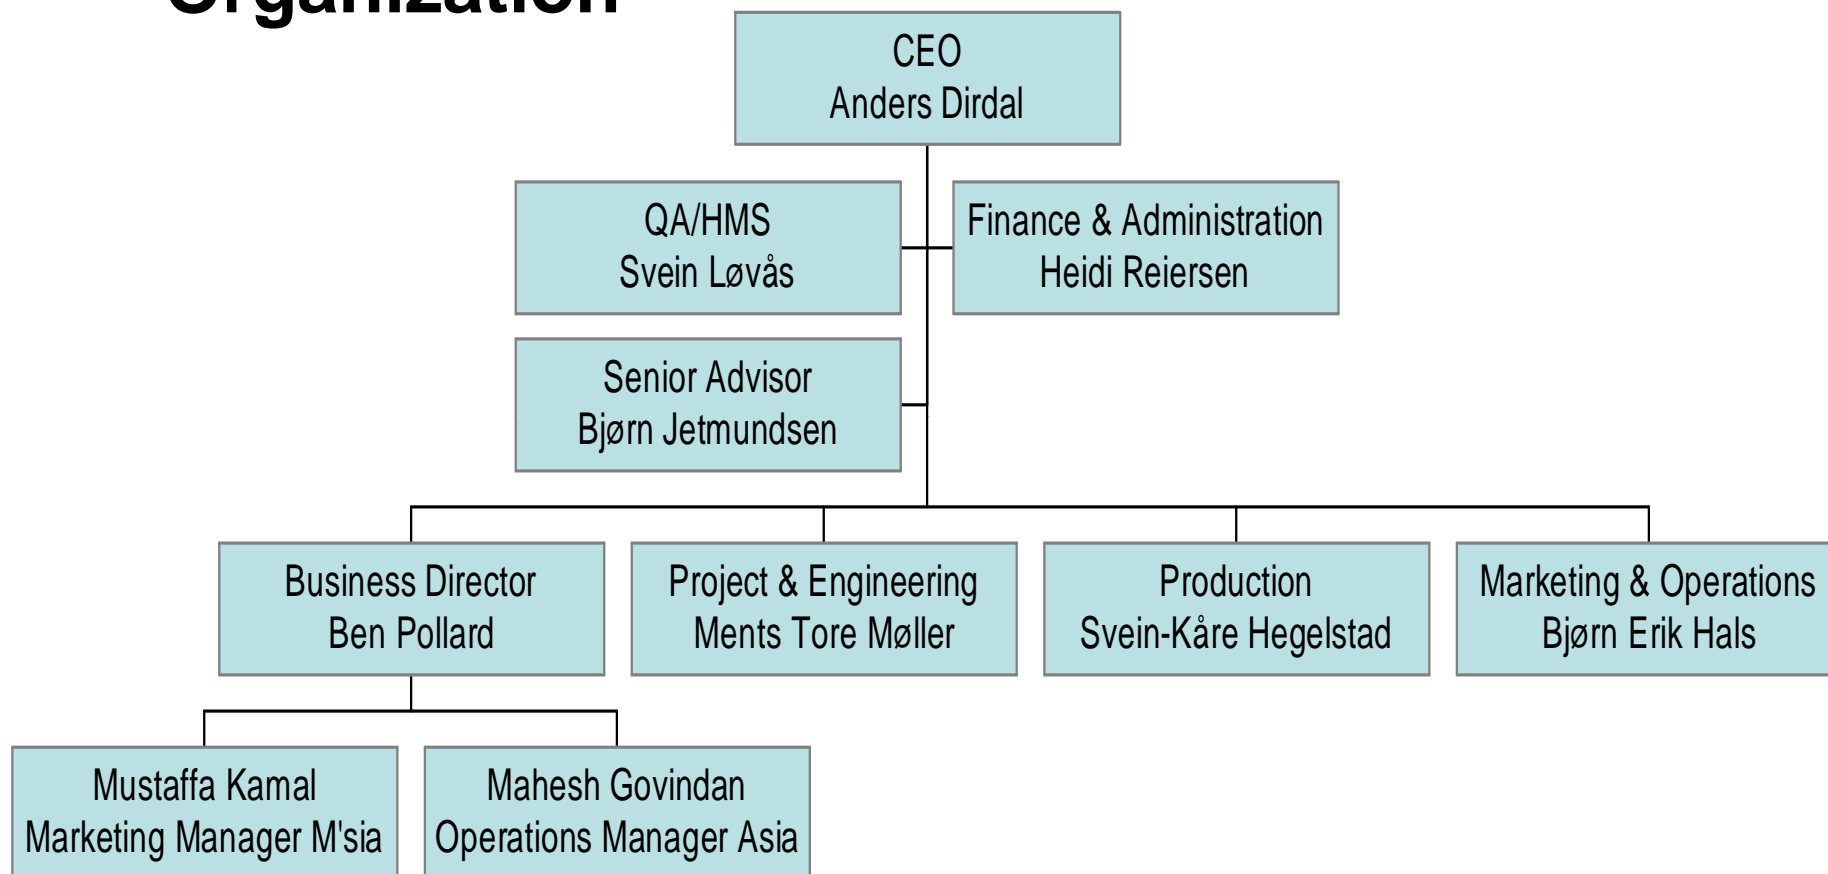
Organization

CEO
Anders Dirdal

QA/HMS
Svein Løvås

Finance & Administration
Heidi Reiersen

Senior Advisor
Bjørn Jetmundsen

Business Director
Ben Pollard

Project & Engineering
Ments Tore Møller

Production
Svein-Kåre Hegelstad

Marketing & Operations
Bjørn Erik Hals

Mustaffa Kamal
Marketing Manager M'sia

Mahesh Govindan
Operations Manager Asia